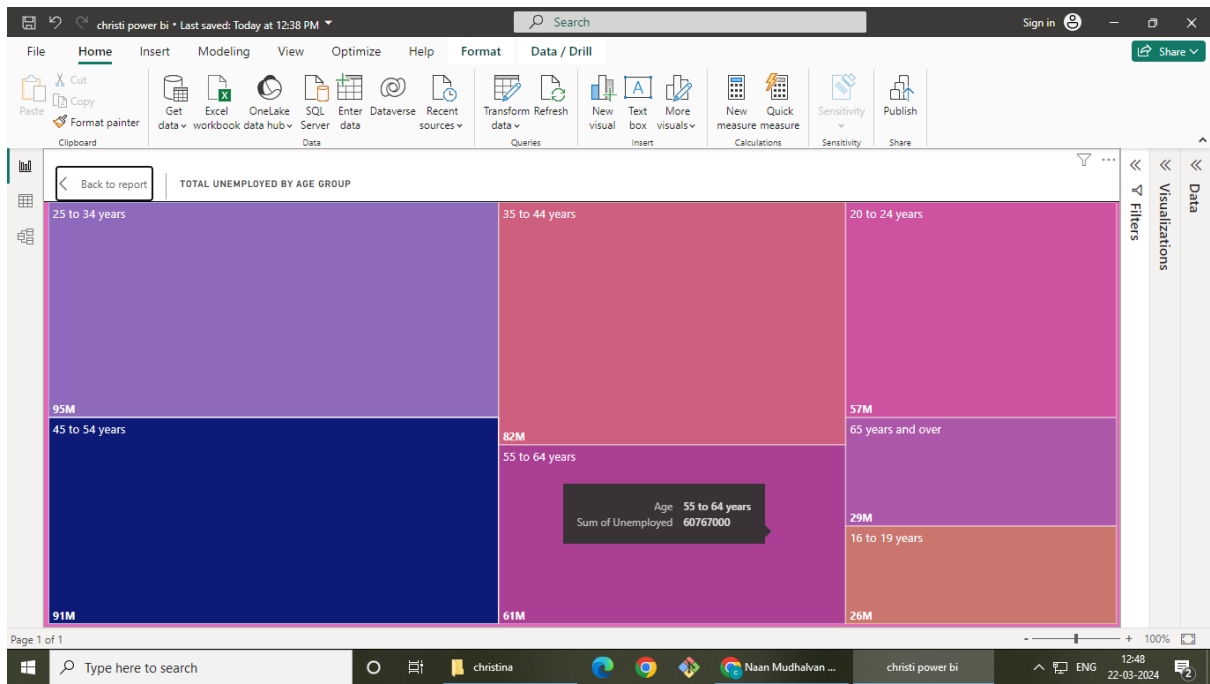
christi power bi • Last saved: Today at 12:38 PM

Search

Sign in

File Home Insert Modeling View Optimize Help Format Data / Drill

Share

Paste
Cut
Copy
Format painter
Clipboard

Get data
Excel workbook
OneLake data hub
SQL Server
Enter data
Dataverse
Recent sources
Data

Transform data
Refresh
Queries

New visual
Text box
More visuals
Insert

New measure
Quick measure
Calculations

Sensitivity
Sensitivity

Publish
Share

Back to report

TOTAL UNEMPLOYED BY AGE GROUP

Filters

Visualizations

Data

25 to 34 years
95M

35 to 44 years
82M

20 to 24 years
57M

45 to 54 years
91M

55 to 64 years
61M

65 years and over
29M

16 to 19 years
26M

Age 55 to 64 years
Sum of Unemployed 60767000

Page 1 of 1

100%

Type here to search

christina

Naan Mudhalvan ...

christi power bi

ENG

12:48
22-03-2024